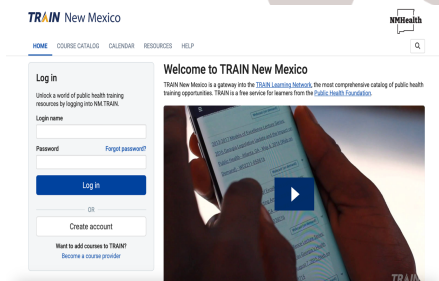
TRAIN New Mexico

NMHealth

HOME COURSE CATALOG CALENDAR RESOURCES HELP

Log in

Unlock a world of public health training resources by logging into NM.TRAIN.

Login name

Password

Forgot password?

Log in

OR

Create account

Want to add courses to TRAIN?

Become a course provider

Welcome to TRAIN New Mexico

TRAIN New Mexico is a gateway into the TRAIN Learning Network, the most comprehensive catalog of public health training opportunities. TRAIN is a free service for learners from the Public Health Foundation.

TRAIN